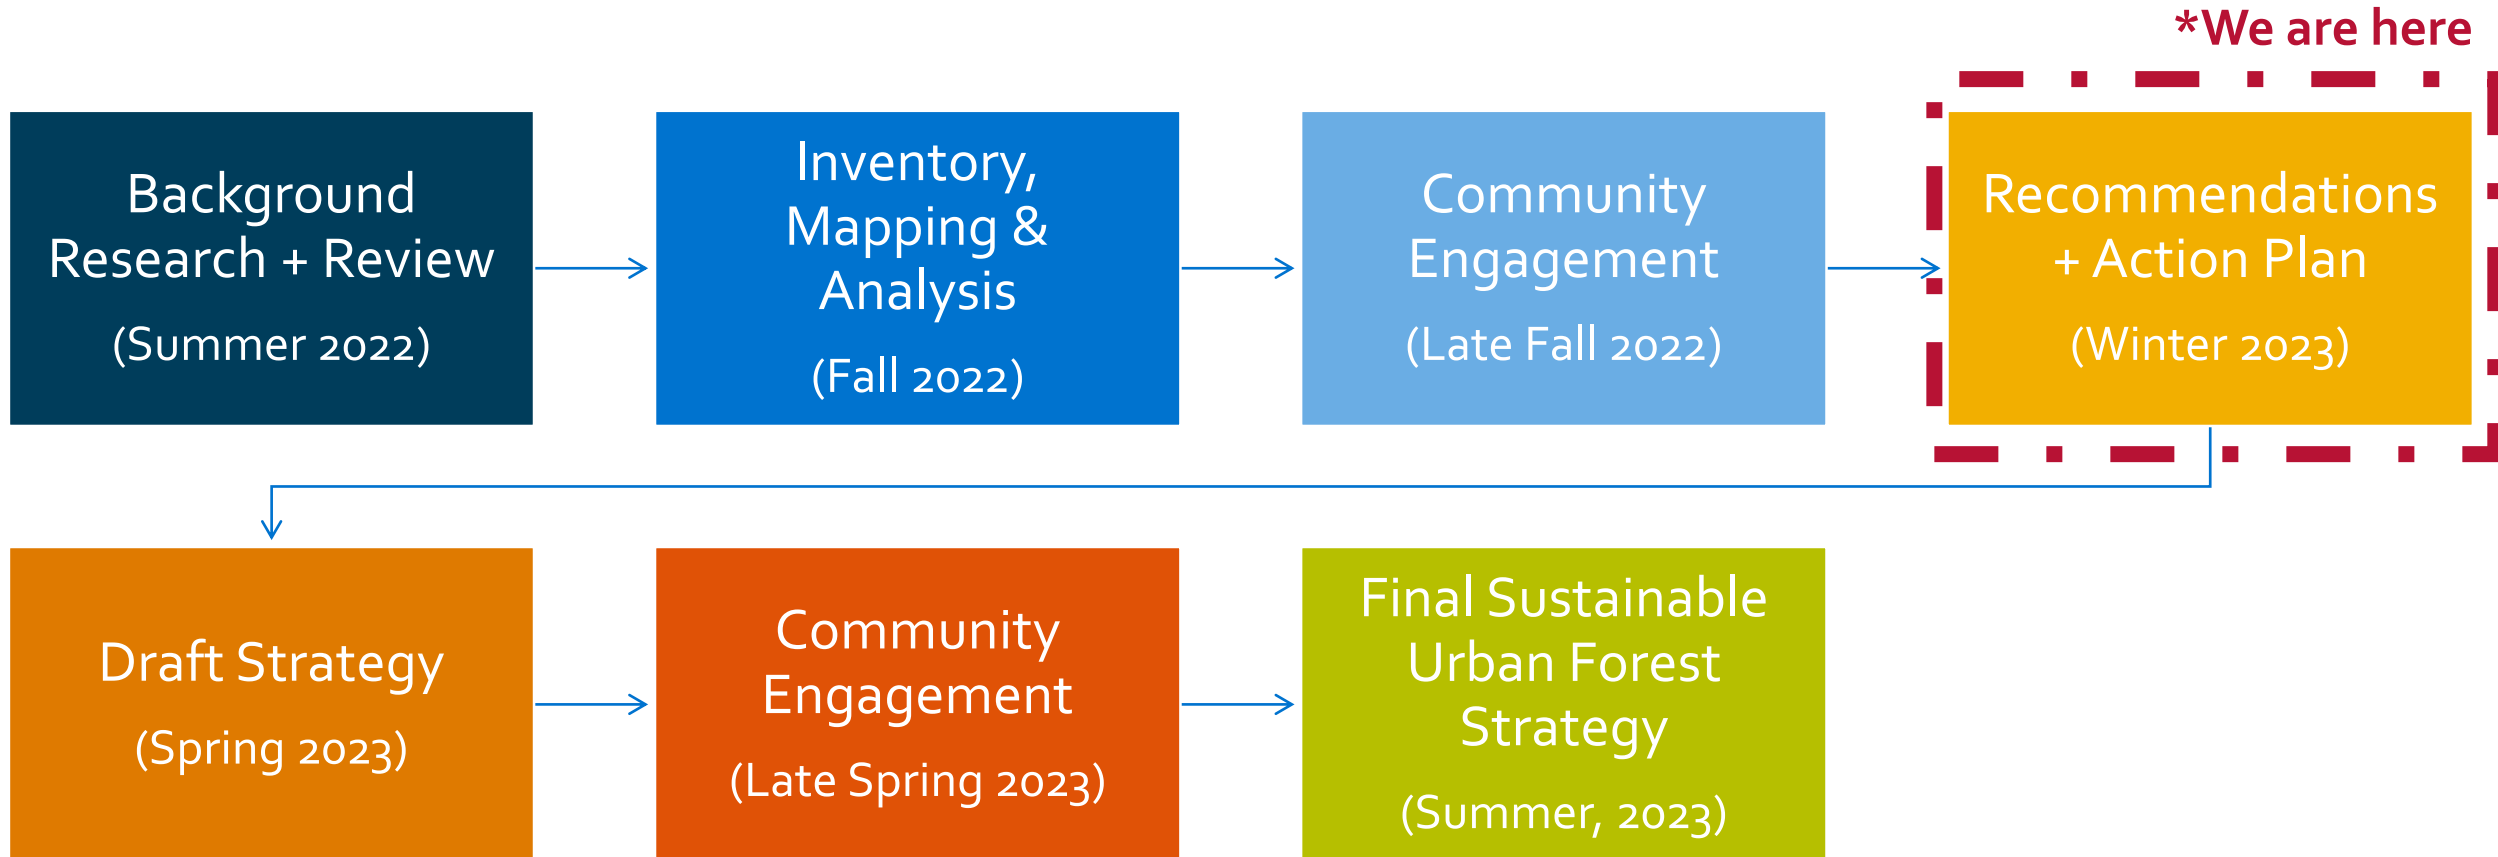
*We are here

Background Research + Review

(Summer 2022)

Inventory, Mapping & Analysis

(Fall 2022)

Community Engagement

(Late Fall 2022)

Recommendations + Action Plan

(Winter 2023)

Draft Strategy

(Spring 2023)

Community Engagement

(Late Spring 2023)

Final Sustainable Urban Forest Strategy

(Summer, 2023)